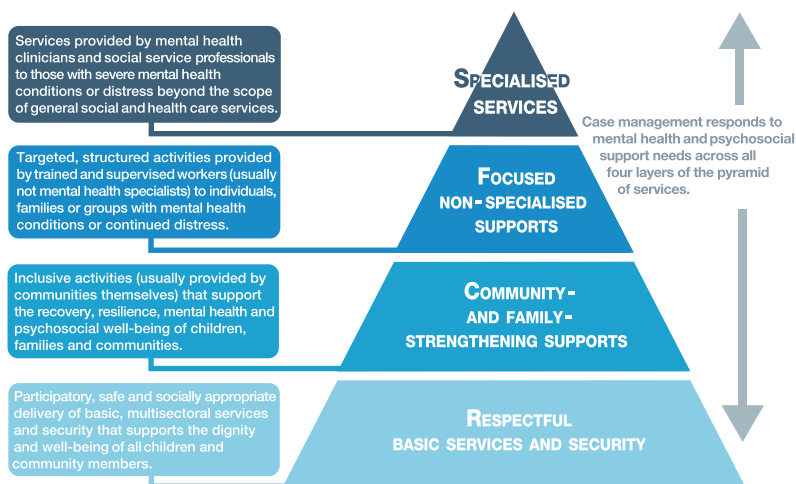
Services provided by mental health clinicians and social service professionals to those with severe mental health conditions or distress beyond the scope of general social and health care services.

SPECIALISED SERVICES

Case management responds to mental health and psychosocial support needs across all four layers of the pyramid of services.

Targeted, structured activities provided by trained and supervised workers (usually not mental health specialists) to individuals, families or groups with mental health conditions or continued distress.

FOCUSED NON-SPECIALISED SUPPORTS

Inclusive activities (usually provided by communities themselves) that support the recovery, resilience, mental health and psychosocial well-being of children, families and communities.

COMMUNITY- AND FAMILY- STRENGTHENING SUPPORTS

Participatory, safe and socially appropriate delivery of basic, multisectoral services and security that supports the dignity and well-being of all children and community members.

RESPECTFUL BASIC SERVICES AND SECURITY